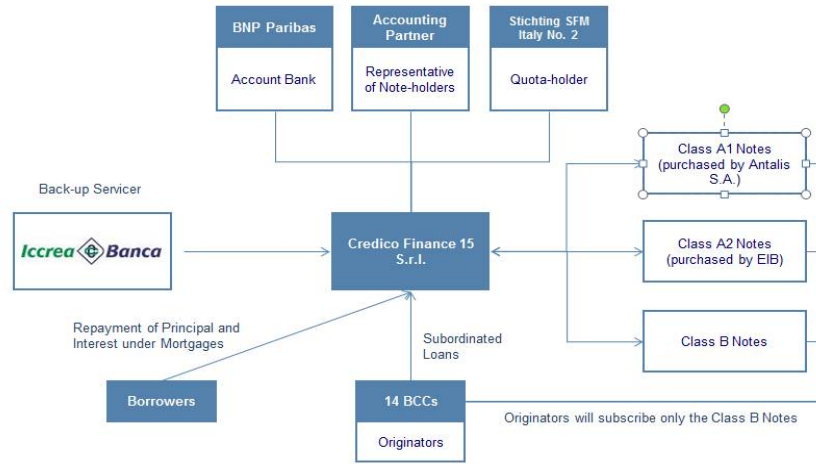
BNP Paribas

Account Bank

Accounting Partner

Representative of Note-holders

Stichting SFM Italy No. 2

Quota-holder

Back-up Servicer

Iccrea Banca

Credico Finance 15 S.r.l.

Class A1 Notes (purchased by Antalis S.A.)

Class A2 Notes (purchased by EIB)

Class B Notes

Repayment of Principal and Interest under Mortgages

Subordinated Loans

Borrowers

14 BCCs

Originators

Originators will subscribe only the Class B Notes